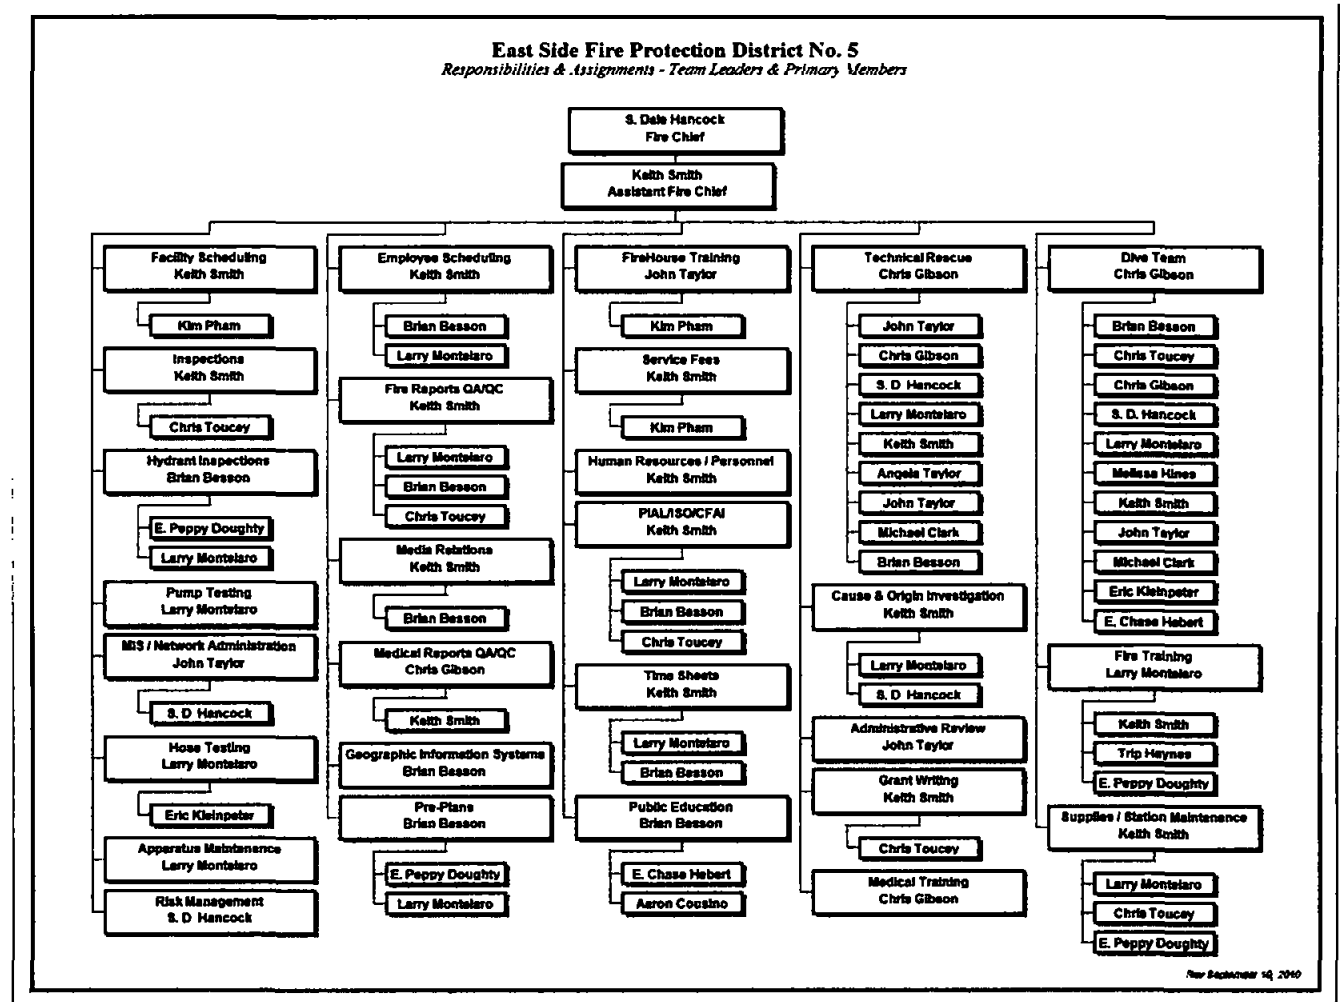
East Side Fire Protection District No. 5
Responsibilities & Assignments - Team Leaders & Primary Members

S. Dale Hancock
Fire Chief

Keith Smith
Assistant Fire Chief

Facility Scheduling
Keith Smith

Kim Pham

Inspections
Keith Smith

Chris Toucey

Hydrant Inspections
Brian Besson

E. Peppy Doughty
Larry Montelaro

Pump Testing
Larry Montelaro

MIS / Network Administration
John Taylor

S. D Hancock

Hose Testing
Larry Montelaro

Eric Kleinpeter

Apparatus Maintenance
Larry Montelaro

Risk Management
S. D Hancock

Employee Scheduling
Keith Smith

Brian Besson
Larry Montelaro

Fire Reports QA/QC
Keith Smith

Larry Montelaro
Brian Besson
Chris Toucey

Media Relations
Keith Smith

Brian Besson

Medical Reports QA/QC
Chris Gibson

Keith Smith

Geographic Information Systems
Brian Besson

Pre-Plans
Brian Besson

E. Peppy Doughty
Larry Montelaro

FireHouse Training
John Taylor

Kim Pham

Service Fees
Keith Smith

Kim Pham

Human Resources / Personnel
Keith Smith

PIAL/ISO/CFAI
Keith Smith

Larry Montelaro
Brian Besson
Chris Toucey

Time Sheets
Keith Smith

Larry Montelaro
Brian Besson

Public Education
Brian Besson

E. Chase Hebert
Aaron Cousino

Technical Rescue
Chris Gibson

John Taylor
Chris Gibson
S. D Hancock
Larry Montelaro
Keith Smith
Angela Taylor
John Taylor
Michael Clark
Brian Besson

Cause & Origin Investigation
Keith Smith

Larry Montelaro
S. D Hancock

Administrative Review
John Taylor

Grant Writing
Keith Smith

Chris Toucey

Medical Training
Chris Gibson

Dive Team
Chris Gibson

Brian Besson
Chris Toucey
Chris Gibson
S. D. Hancock
Larry Montelaro
Melissa Hines
Keith Smith
John Taylor
Michael Clark
Eric Kleinpeter
E. Chase Hebert

Fire Training
Larry Montelaro

Keith Smith
Trip Haynes
E. Peppy Doughty

Supplies / Station Maintenance
Keith Smith

Larry Montelaro
Chris Toucey
E. Peppy Doughty

Rev September 10, 2010